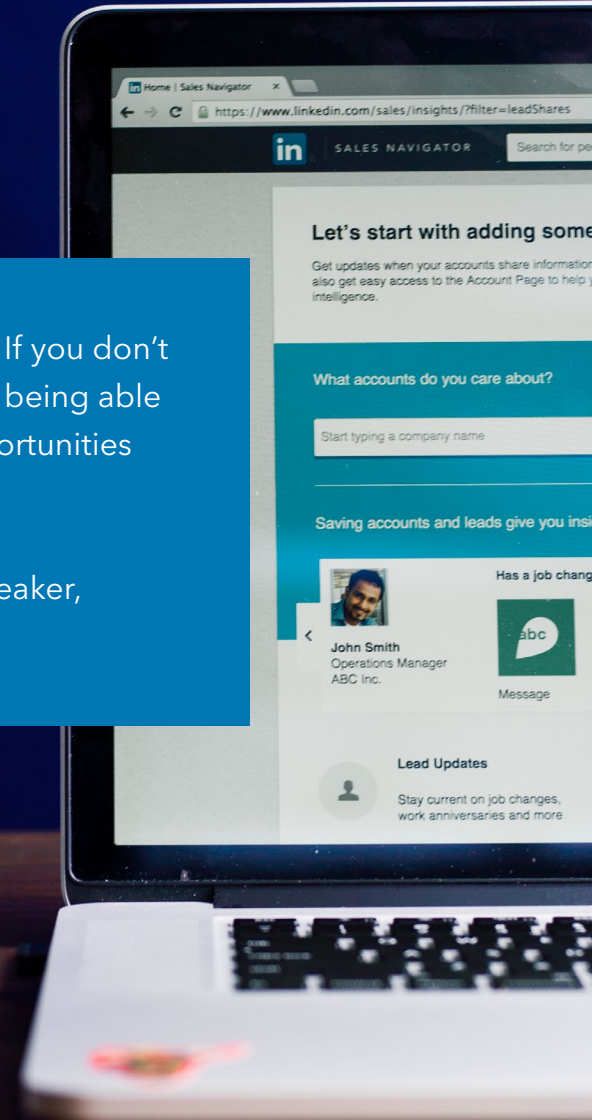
If you don't
being able
ortunities

eaker,

Home | Sales Navigator ×

https://www.linkedin.com/sales/insights/?filter=leadShares

in SALES NAVIGATOR Search for pe

Let's start with adding some

Get updates when your accounts share information also get easy access to the Account Page to help y intelligence.

What accounts do you care about?

Start typing a company name

Saving accounts and leads give you insi

Has a job chang

John Smith
Operations Manager
ABC Inc.

abc

Message

Lead Updates

Stay current on job changes, work anniversaries and more